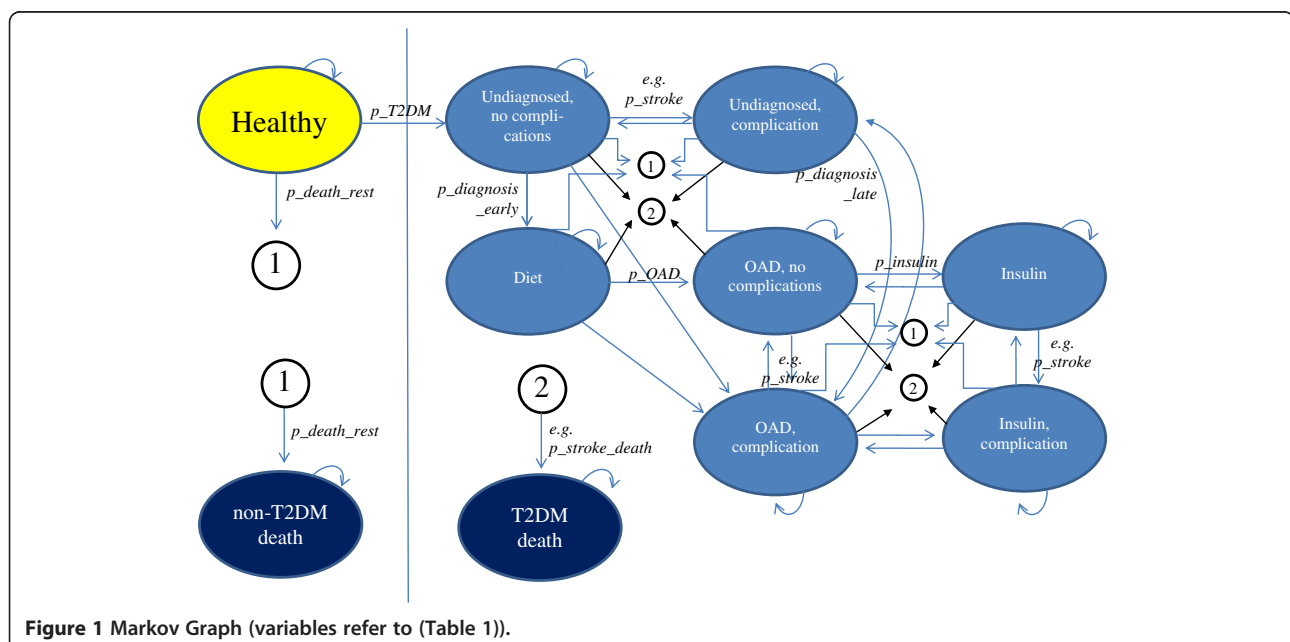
Healthy

p_T2DM

p_death_rest

1

1

p_death_rest

non-T2DM death

Undiagnosed, no complications

e.g. p_stroke

Undiagnosed, complication

1

2

p_diagnosis _early

p_diagnosis _late

Diet

p_OAD

OAD, no complications

p_insulin

Insulin

1

2

e.g. p_stroke

e.g. p_stroke

2

e.g. p_stroke_death

T2DM death

OAD, complication

Insulin, complication

**Figure 1 Markov Graph (variables refer to (Table 1)).**